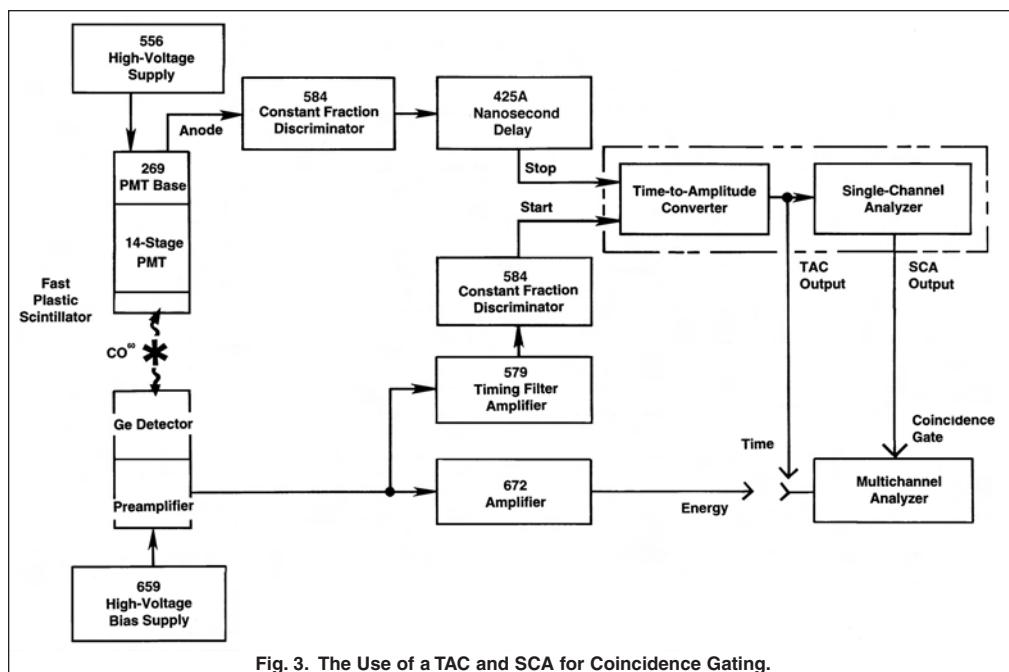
556
High-Voltage
Supply

Anode

584
Constant Fraction
Discriminator

425A
Nanosecond
Delay

Stop

Start

Time-to-Amplitude
Converter

Single-Channel
Analyzer

269
PMT Base

14-Stage
PMT

Fast
Plastic
Scintillator

$CO^{60}$

584
Constant Fraction
Discriminator

TAC
Output

SCA
Output

579
Timing Filter
Amplifier

Ge Detector

Preamplifier

Coincidence
Gate

Time

672
Amplifier

Energy

Multichannel
Analyzer

659
High-Voltage
Bias Supply

Fig. 3. The Use of a TAC and SCA for Coincidence Gating.